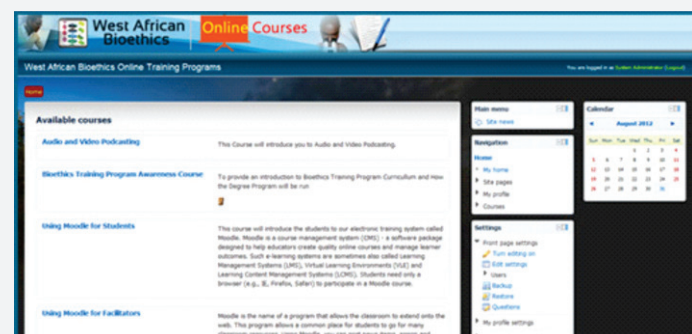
West African Bioethics Online Courses

West African Bioethics Online Training Programs

You are logged in as System Administrator (Logout)

Home

Available courses

Audio and Video Podcasting

This Course will introduce you to Audio and Video Podcasting.

Bioethics Training Program Awareness Course

To provide an introduction to Bioethics Training Program Curriculum and How the Degree Program will be run

Using Moodle for Students

This course will introduce the students to our electronic training system called Moodle. Moodle is a course management system (CMS) - a software package designed to help educators create quality online courses and manage learner outcomes. Such e-learning systems are sometimes also called Learning Management Systems (LMS), Virtual Learning Environments (VLE) and Learning Content Management Systems (LCMS). Students need only a browser (e.g., IE, Firefox, Safari) to participate in a Moodle course.

Using Moodle for Facilitators

Moodle is the name of a program that allows the classroom to extend onto the web. This program allows a common place for students to go for many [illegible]

Main menu

Site news

Navigation

Home

My home

Site pages

My profile

Courses

Settings

Front page settings

Turn editing on

Edit settings

Users

Backup

Restore

Questions

My profile settings

Calendar

August 2012

| Sun | Mon | Tue | Wed | Thu | Fri | Sat |
|---|---|---|---|---|---|---|
| | | | 1 | 2 | 3 | 4 |
| 5 | 6 | 7 | 8 | 9 | 10 | 11 |
| 12 | 13 | 14 | 15 | 16 | 17 | 18 |
| 19 | 20 | 21 | 22 | 23 | 24 | 25 |
| 26 | 27 | 28 | 29 | 30 | 31 | |